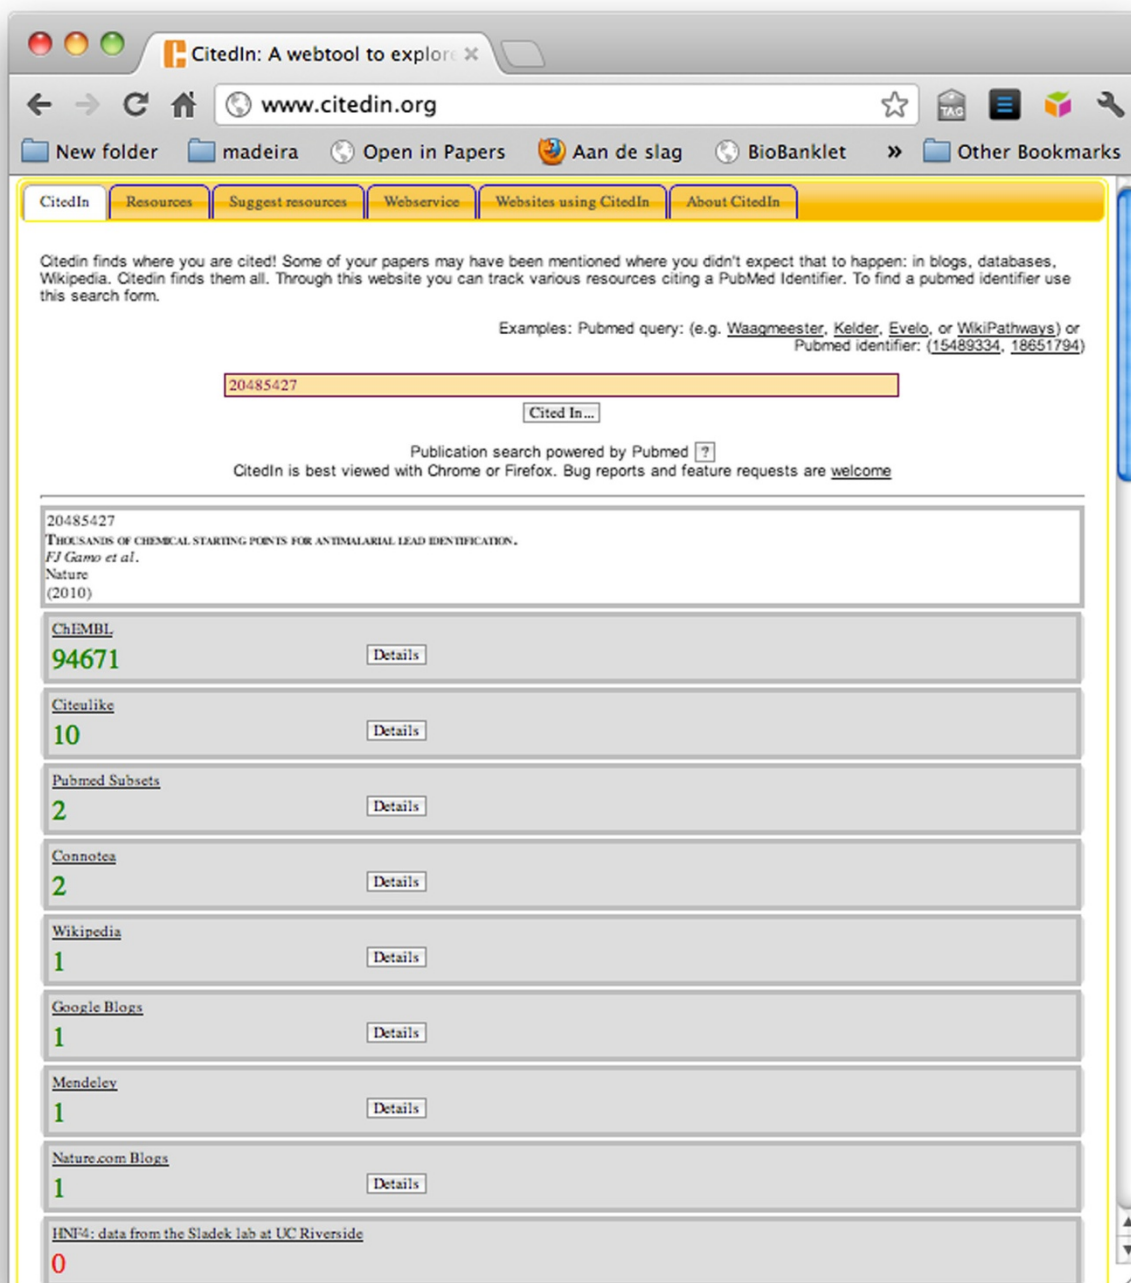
CitedIn: A webtool to explor

www.citedin.org

TAG

New folder madeira Open in Papers Aan de slag BioBanklet » Other Bookmarks

CitedIn | Resources | Suggest resources | Webservice | Websites using CitedIn | About CitedIn

Citedin finds where you are cited! Some of your papers may have been mentioned where you didn't expect that to happen: in blogs, databases, Wikipedia. Citedin finds them all. Through this website you can track various resources citing a PubMed Identifier. To find a pubmed identifier use this search form.

Examples: Pubmed query: (e.g. Waagmeester, Kelder, Evelo, or WikiPathways) or Pubmed identifier: (15489334, 18651794)

20485427

Cited In...

Publication search powered by Pubmed ?
CitedIn is best viewed with Chrome or Firefox. Bug reports and feature requests are welcome

20485427
Thousands of chemical starting points for antimalarial lead identification.
FJ Gamo et al.
Nature
(2010)

ChEMBL
94671 Details

Citeulike
10 Details

Pubmed Subsets
2 Details

Connotea
2 Details

Wikipedia
1 Details

Google Blogs
1 Details

Mendeley
1 Details

Nature.com Blogs
1 Details

HNF4: data from the Sladek lab at UC Riverside
0